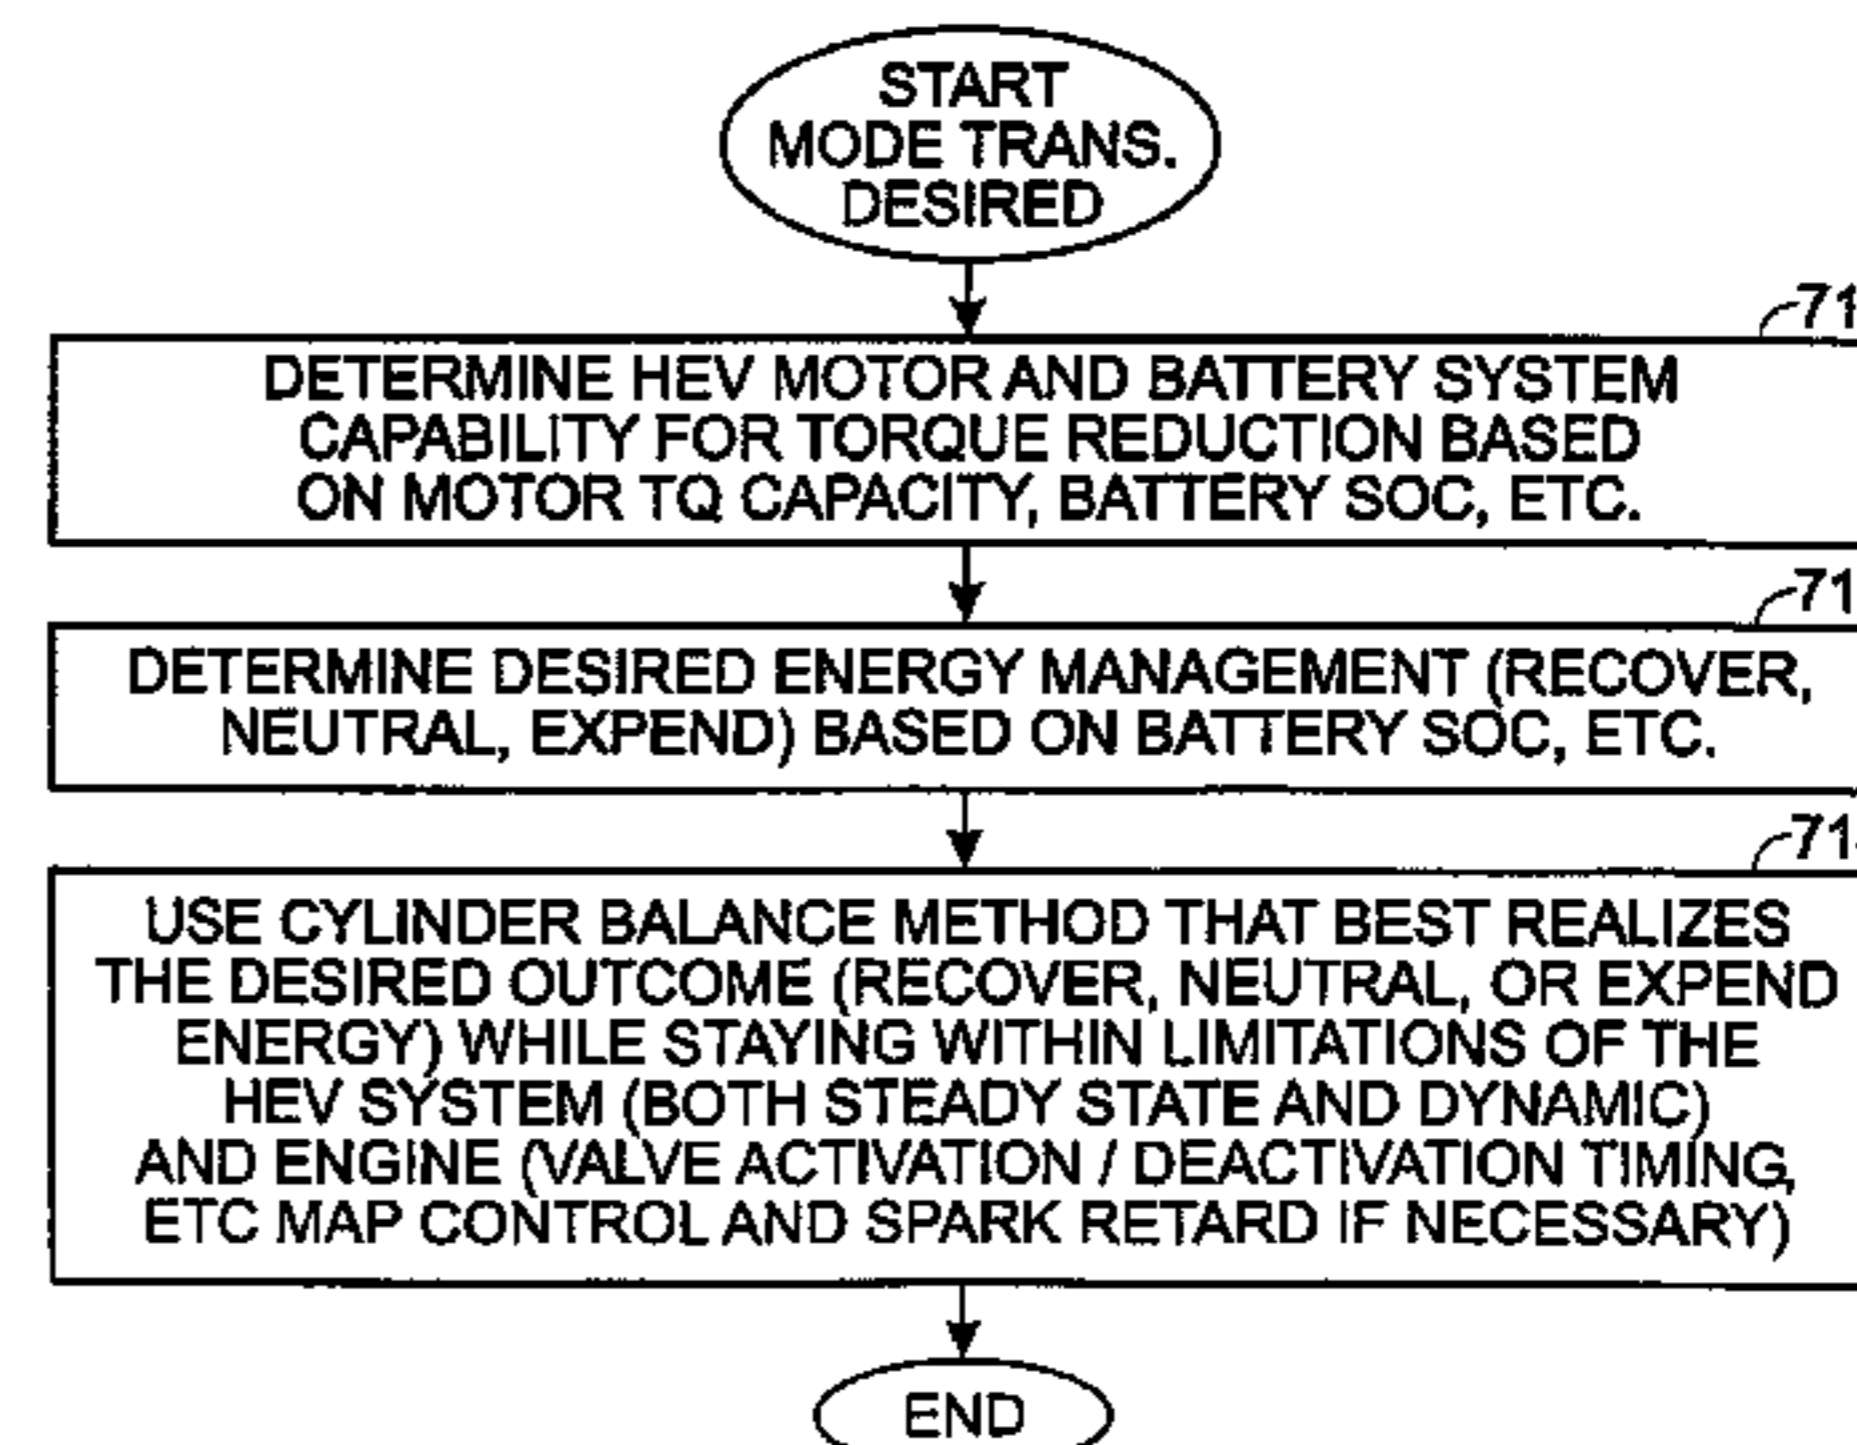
START
MODE TRANS.
DESIRED

71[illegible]

DETERMINE HEV MOTOR AND BATTERY SYSTEM CAPABILITY FOR TORQUE REDUCTION BASED ON MOTOR TQ CAPACITY, BATTERY SOC, ETC.

71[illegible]

DETERMINE DESIRED ENERGY MANAGEMENT (RECOVER, NEUTRAL, EXPEND) BASED ON BATTERY SOC, ETC.

71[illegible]

USE CYLINDER BALANCE METHOD THAT BEST REALIZES THE DESIRED OUTCOME (RECOVER, NEUTRAL, OR EXPEND ENERGY) WHILE STAYING WITHIN LIMITATIONS OF THE HEV SYSTEM (BOTH STEADY STATE AND DYNAMIC) AND ENGINE (VALVE ACTIVATION / DEACTIVATION TIMING, ETC MAP CONTROL AND SPARK RETARD IF NECESSARY)

END